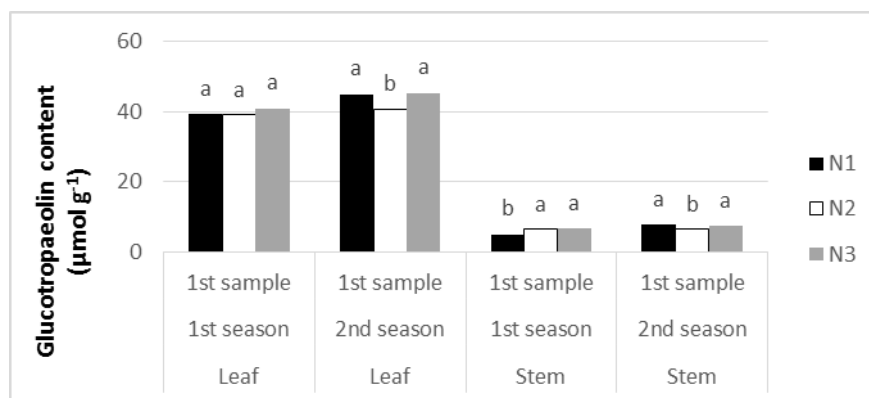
Glucotropaeolin content ($\mu$mol g$^{-1}$)

60
40
20
0

a a a
a b a
b a a
a b a

1st sample
1st season
Leaf

1st sample
2nd season
Leaf

1st sample
1st season
Stem

1st sample
2nd season
Stem

N1
N2
N3